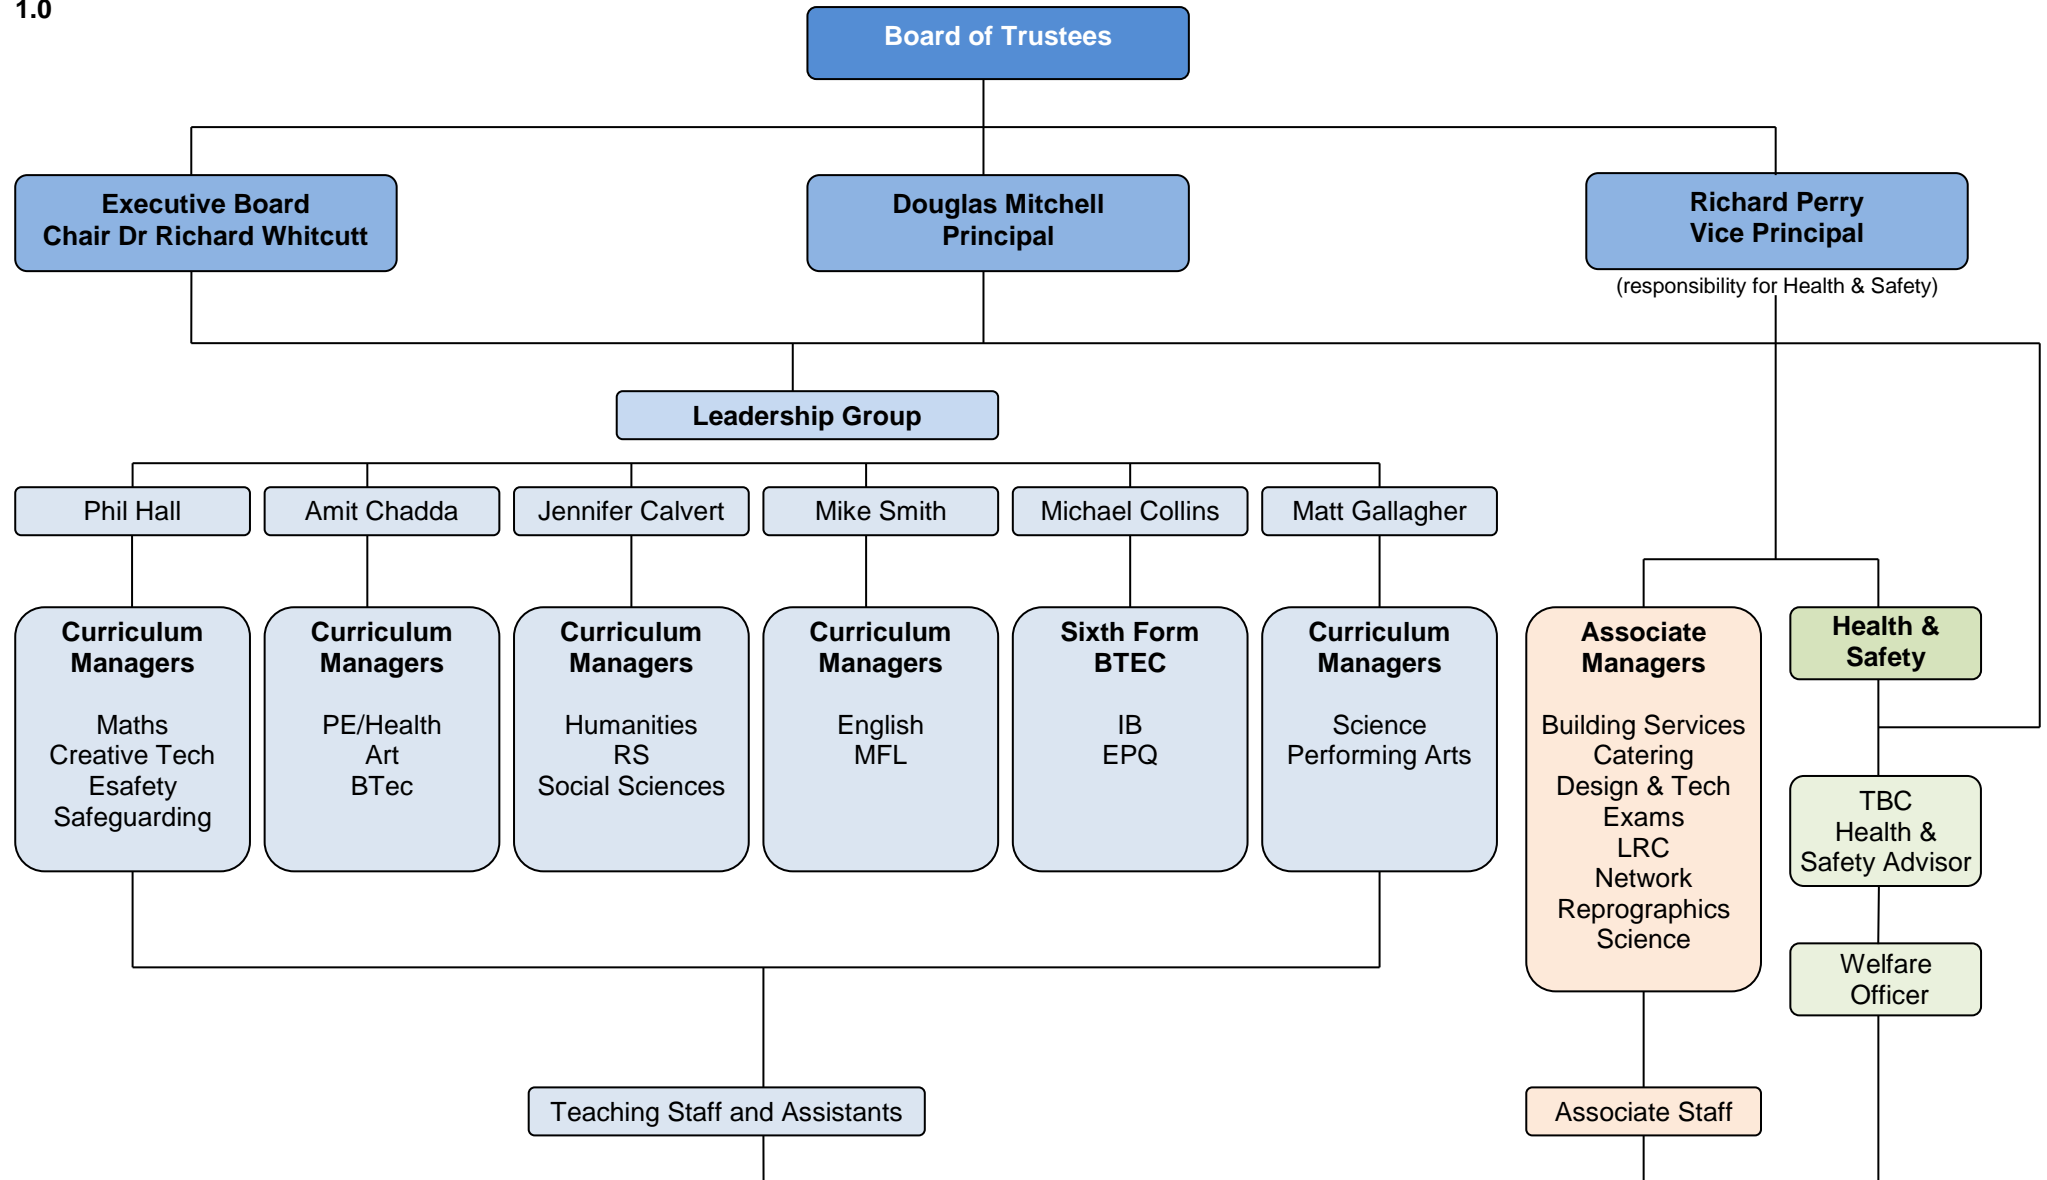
1.0

Board of Trustees

Executive Board
Chair Dr Richard Whitcutt

Douglas Mitchell
Principal

Richard Perry
Vice Principal
(responsibility for Health & Safety)

Leadership Group

Phil Hall

Amit Chadda

Jennifer Calvert

Mike Smith

Michael Collins

Matt Gallagher

Curriculum Managers

Maths
Creative Tech
Esafety
Safeguarding

Curriculum Managers

PE/Health
Art
BTec

Curriculum Managers

Humanities
RS
Social Sciences

Curriculum Managers

English
MFL

Sixth Form BTEC

IB
EPQ

Curriculum Managers

Science
Performing Arts

Associate Managers

Building Services
Catering
Design & Tech
Exams
LRC
Network
Reprographics
Science

Health & Safety

TBC
Health &
Safety Advisor

Welfare
Officer

Teaching Staff and Assistants

Associate Staff